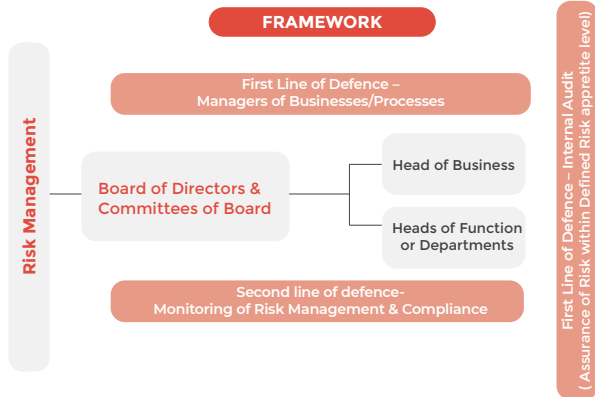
FRAMEWORK

Risk Management

First Line of Defence – Managers of Businesses/Processes

Board of Directors & Committees of Board

Head of Business

Heads of Function or Departments

Second line of defence- Monitoring of Risk Management & Compliance

First Line of Defence – Internal Audit ( Assurance of Risk within Defined Risk appretite level)